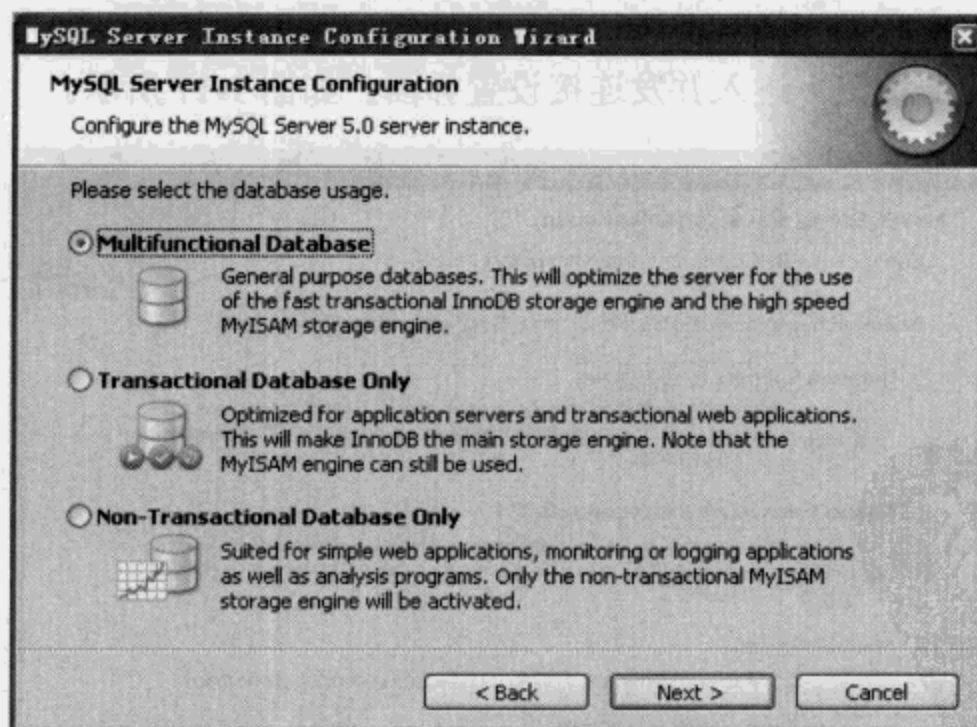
MySQL Server Instance Configuration Wizard

MySQL Server Instance Configuration

Configure the MySQL Server 5.0 server instance.

Please select the database usage.

Multifunctional Database

General purpose databases. This will optimize the server for the use of the fast transactional InnoDB storage engine and the high speed MyISAM storage engine.

Transactional Database Only

Optimized for application servers and transactional web applications. This will make InnoDB the main storage engine. Note that the MyISAM engine can still be used.

Non-Transactional Database Only

Suited for simple web applications, monitoring or logging applications as well as analysis programs. Only the non-transactional MyISAM storage engine will be activated.

< Back Next > Cancel